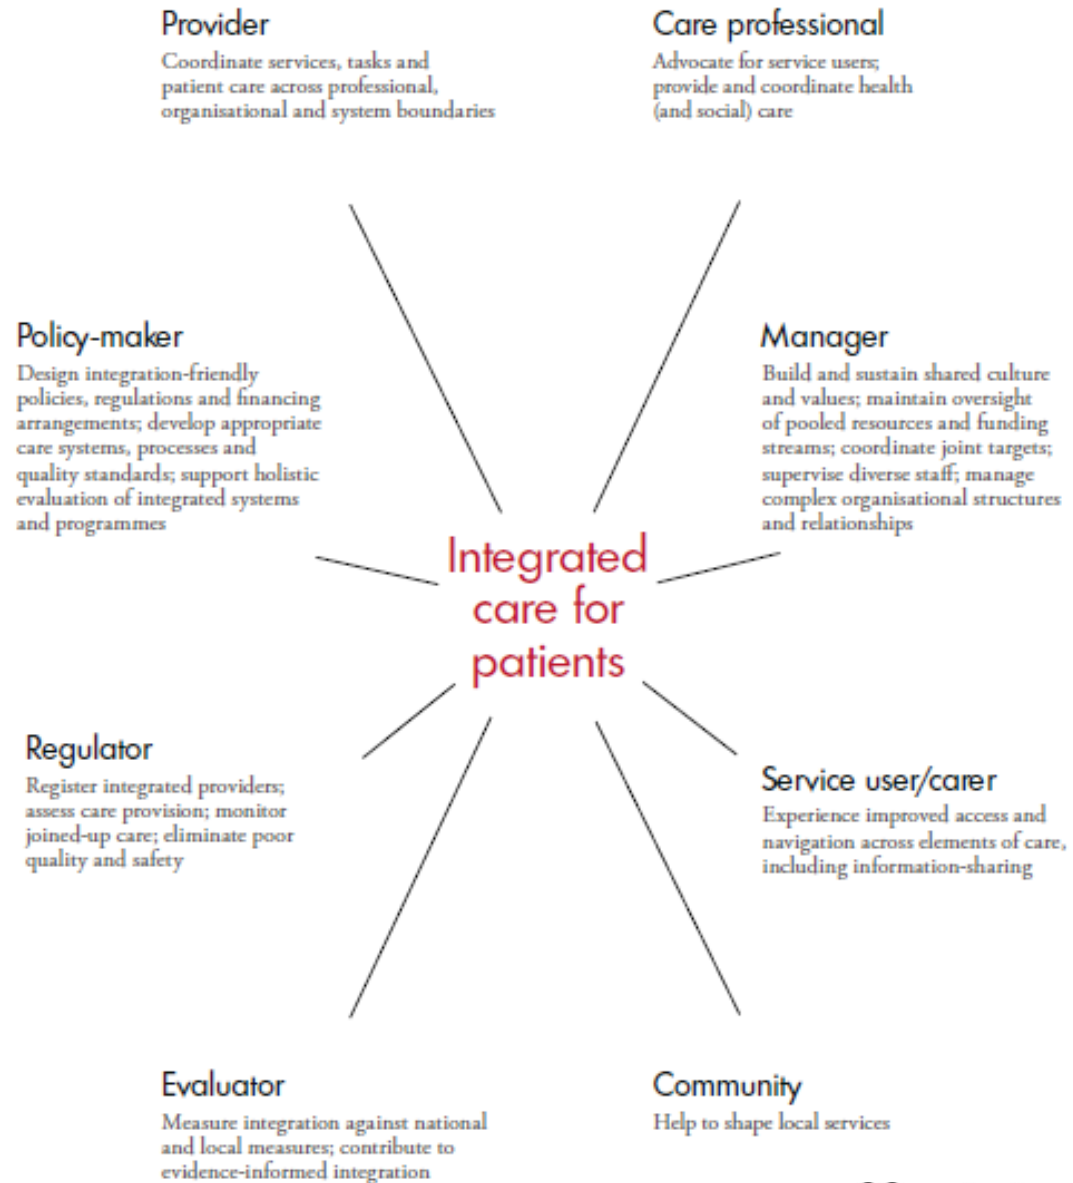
Provider
Coordinate services, tasks and patient care across professional, organisational and system boundaries

Care professional
Advocate for service users; provide and coordinate health (and social) care

Policy-maker
Design integration-friendly policies, regulations and financing arrangements; develop appropriate care systems, processes and quality standards; support holistic evaluation of integrated systems and programmes

Manager
Build and sustain shared culture and values; maintain oversight of pooled resources and funding streams; coordinate joint targets; supervise diverse staff; manage complex organisational structures and relationships

Integrated care for patients

Regulator
Register integrated providers; assess care provision; monitor joined-up care; eliminate poor quality and safety

Service user/carer
Experience improved access and navigation across elements of care, including information-sharing

Evaluator
Measure integration against national and local measures; contribute to evidence-informed integration

Community
Help to shape local services